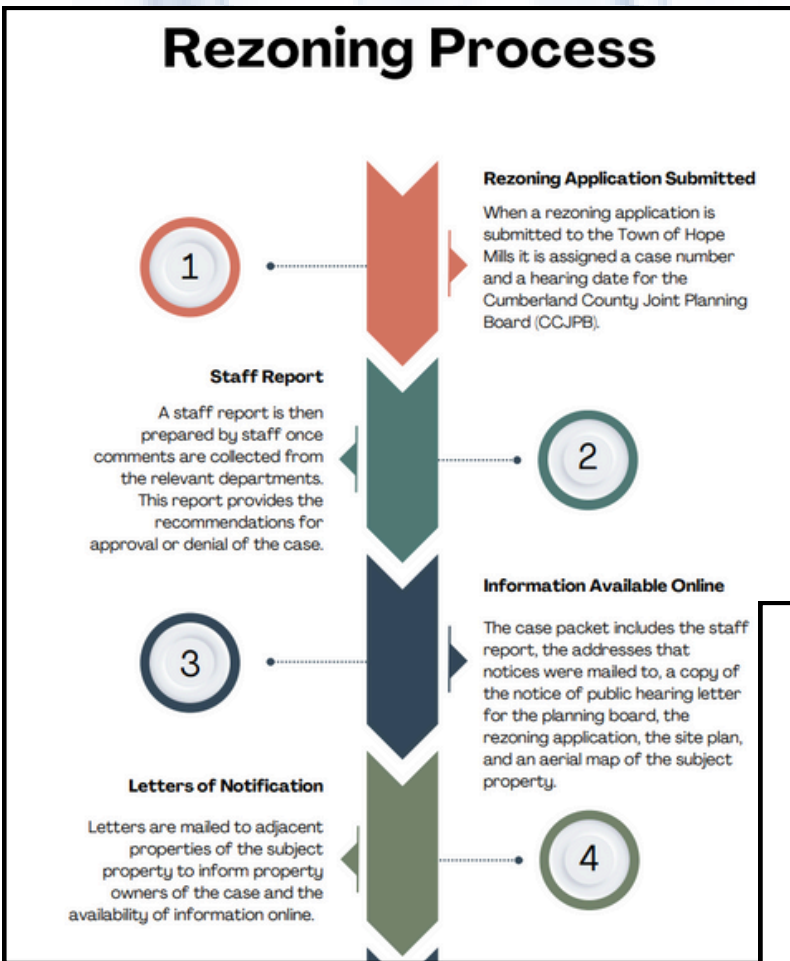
Rezoning Process

1

Rezoning Application Submitted

When a rezoning application is submitted to the Town of Hope Mills it is assigned a case number and a hearing date for the Cumberland County Joint Planning Board (CCJPB).

Staff Report

A staff report is then prepared by staff once comments are collected from the relevant departments. This report provides the recommendations for approval or denial of the case.

2

3

Information Available Online

The case packet includes the staff report, the addresses that notices were mailed to, a copy of the notice of public hearing letter for the planning board, the rezoning application, the site plan, and an aerial map of the subject property.

Letters of Notification

Letters are mailed to adjacent properties of the subject property to inform property owners of the case and the availability of information online.

4